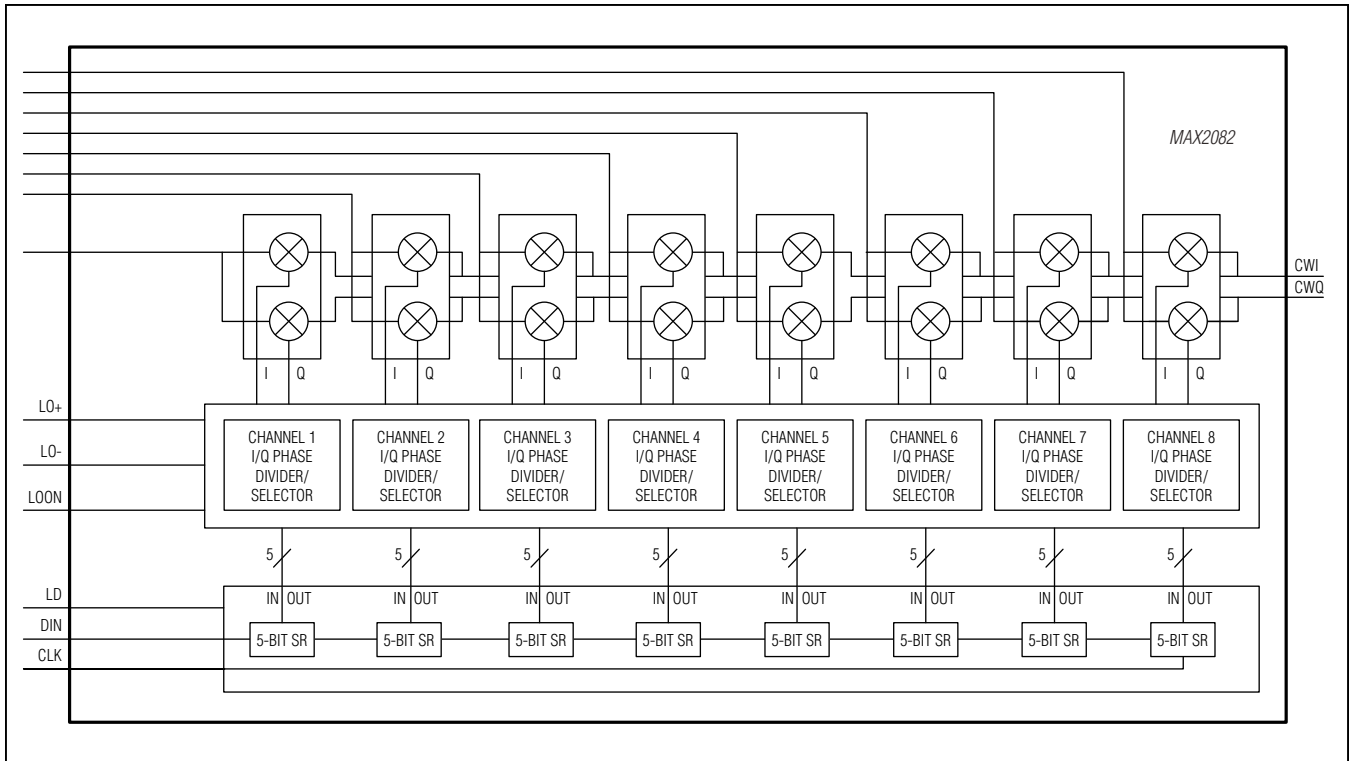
MAX2082

CWI
CWQ

I Q I Q I Q I Q I Q I Q I Q I Q

LO+
LO-
LOON

CHANNEL 1 I/Q PHASE DIVIDER/ SELECTOR

CHANNEL 2 I/Q PHASE DIVIDER/ SELECTOR

CHANNEL 3 I/Q PHASE DIVIDER/ SELECTOR

CHANNEL 4 I/Q PHASE DIVIDER/ SELECTOR

CHANNEL 5 I/Q PHASE DIVIDER/ SELECTOR

CHANNEL 6 I/Q PHASE DIVIDER/ SELECTOR

CHANNEL 7 I/Q PHASE DIVIDER/ SELECTOR

CHANNEL 8 I/Q PHASE DIVIDER/ SELECTOR

5 5 5 5 5 5 5 5

IN OUT IN OUT IN OUT IN OUT IN OUT IN OUT IN OUT IN OUT

LD
DIN
CLK

5-BIT SR 5-BIT SR 5-BIT SR 5-BIT SR 5-BIT SR 5-BIT SR 5-BIT SR 5-BIT SR